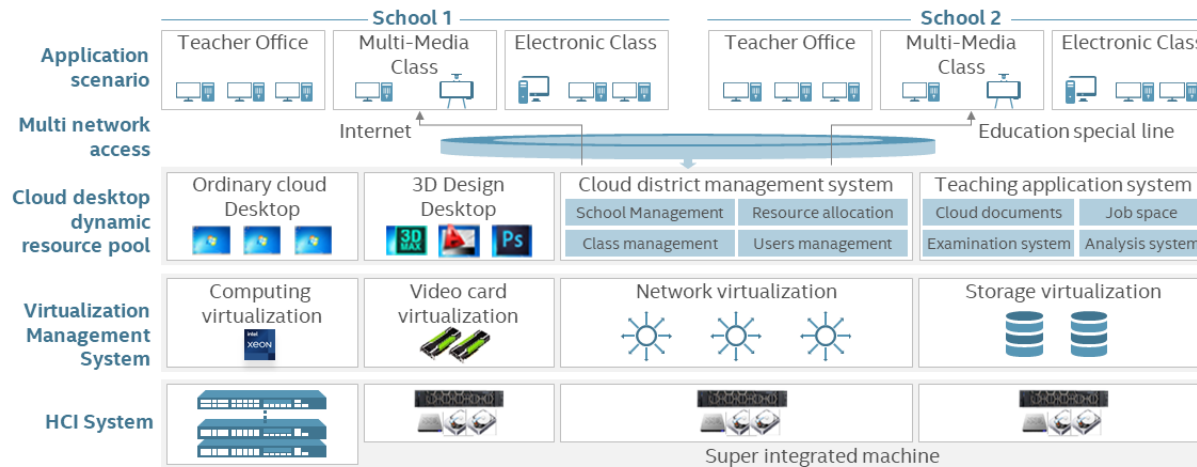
School 1

School 2

Application scenario

Teacher Office

Multi-Media Class

Electronic Class

Teacher Office

Multi-Media Class

Electronic Class

Multi network access

Internet

Education special line

Cloud desktop dynamic resource pool

Ordinary cloud Desktop

3D Design Desktop

3D MAX

Ps

Cloud district management system

School Management

Resource allocation

Class management

Users management

Teaching application system

Cloud documents

Job space

Examination system

Analysis system

Virtualization Management System

Computing virtualization

intel XEON

Video card virtualization

Network virtualization

Storage virtualization

HCI System

Super integrated machine